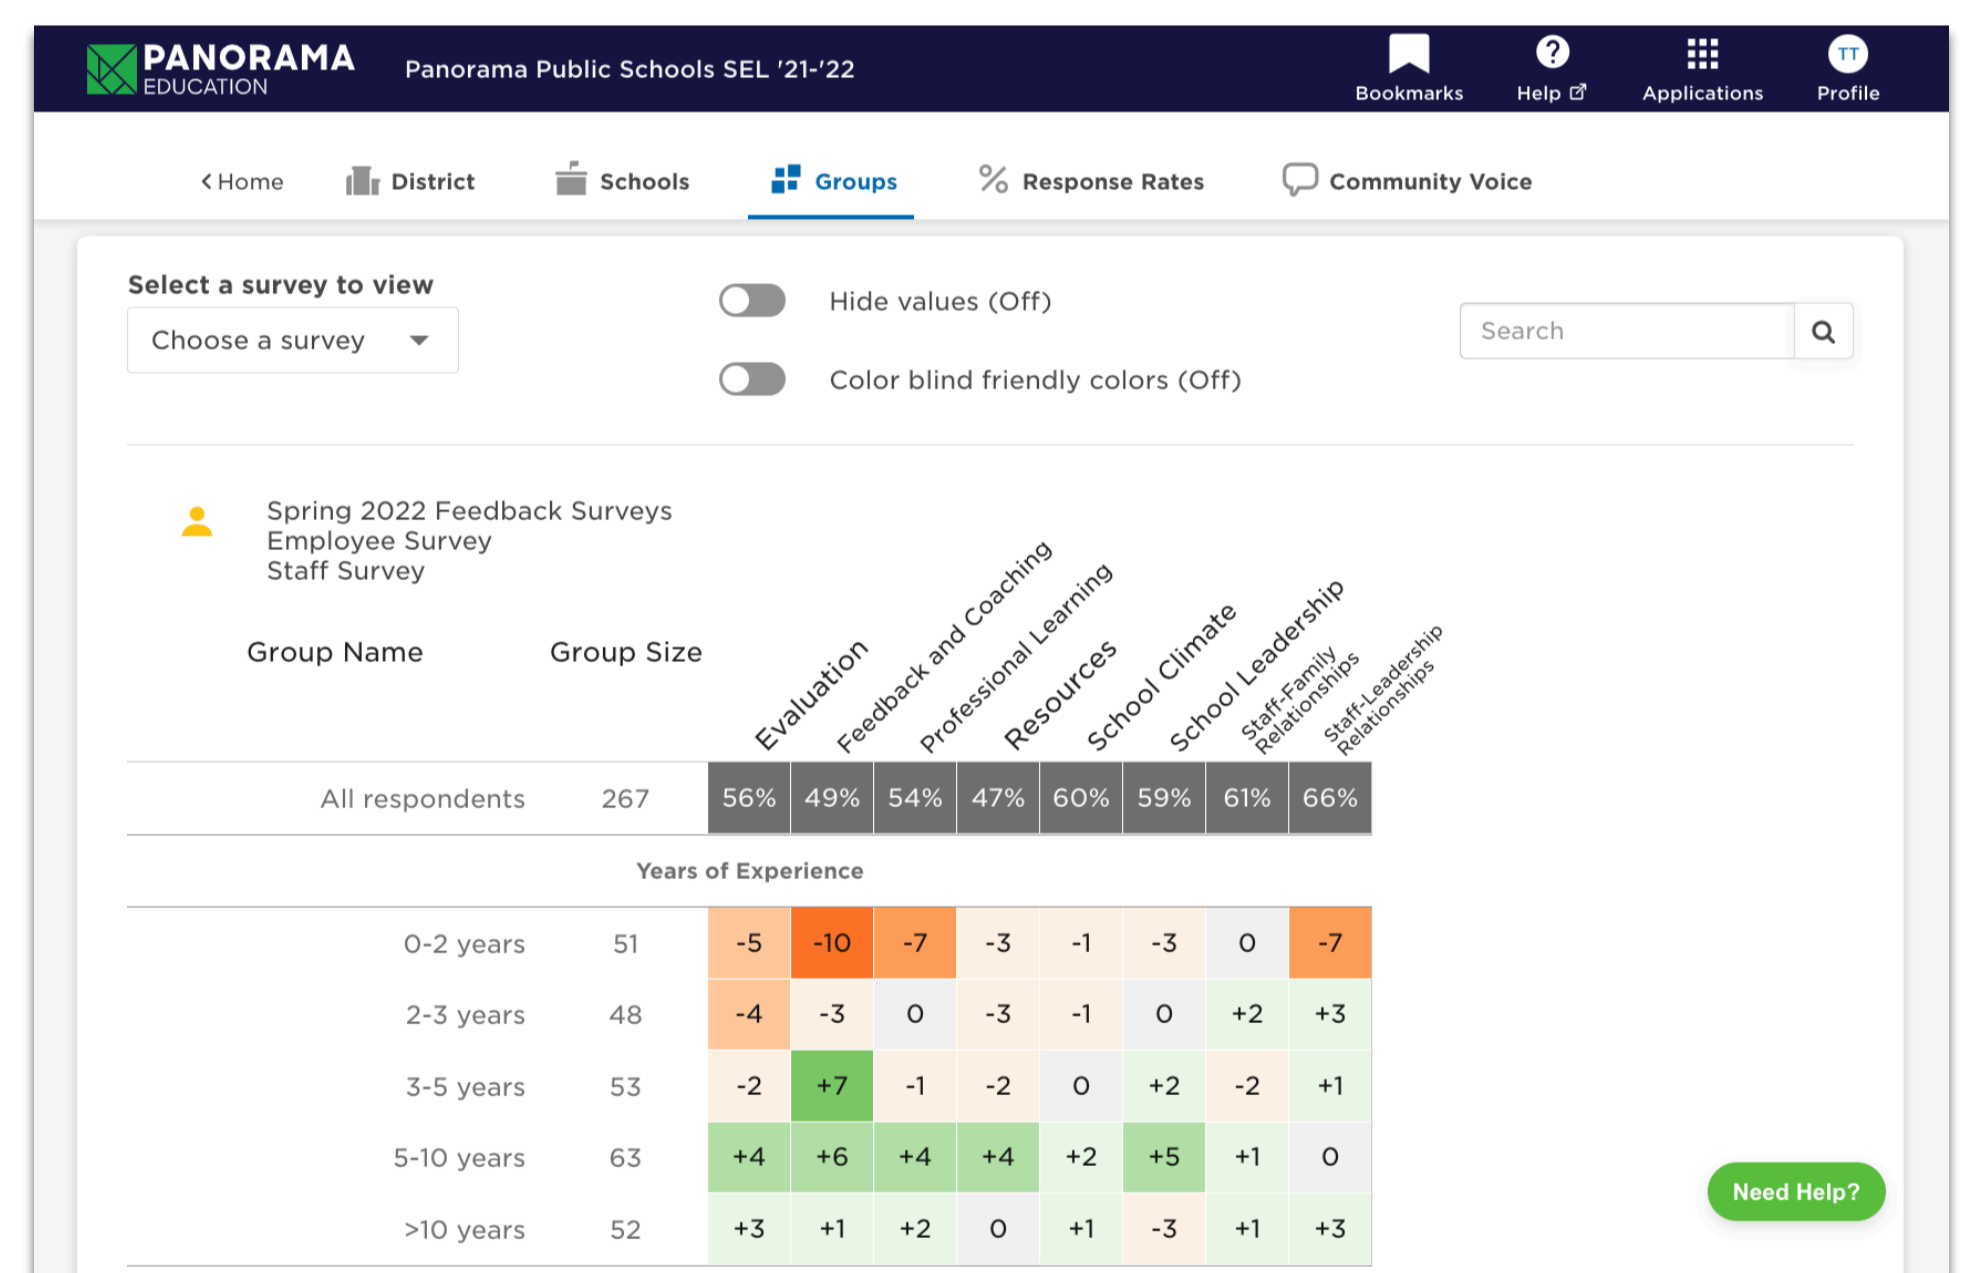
PANORAMA EDUCATION

Panorama Public Schools SEL '21-'22

Bookmarks
Help
Applications
TT
Profile

< Home
District
Schools
Groups
Response Rates
Community Voice

Select a survey to view
Choose a survey

Hide values (Off)
Color blind friendly colors (Off)

Search

Spring 2022 Feedback Surveys
Employee Survey
Staff Survey

| Group Name | Group Size | Evaluation | Feedback and Coaching | Professional Learning | Resources | School Climate | School Leadership | Staff-Family Relationships | Staff-Leadership Relationships |
|---|---|---|---|---|---|---|---|---|---|
| All respondents | 267 | 56% | 49% | 54% | 47% | 60% | 59% | 61% | 66% |
| Years of Experience | | | | | | | | | |
| 0-2 years | 51 | -5 | -10 | -7 | -3 | -1 | -3 | 0 | -7 |
| 2-3 years | 48 | -4 | -3 | 0 | -3 | -1 | 0 | +2 | +3 |
| 3-5 years | 53 | -2 | +7 | -1 | -2 | 0 | +2 | -2 | +1 |
| 5-10 years | 63 | +4 | +6 | +4 | +4 | +2 | +5 | +1 | 0 |
| >10 years | 52 | +3 | +1 | +2 | 0 | +1 | -3 | +1 | +3 |

Need Help?